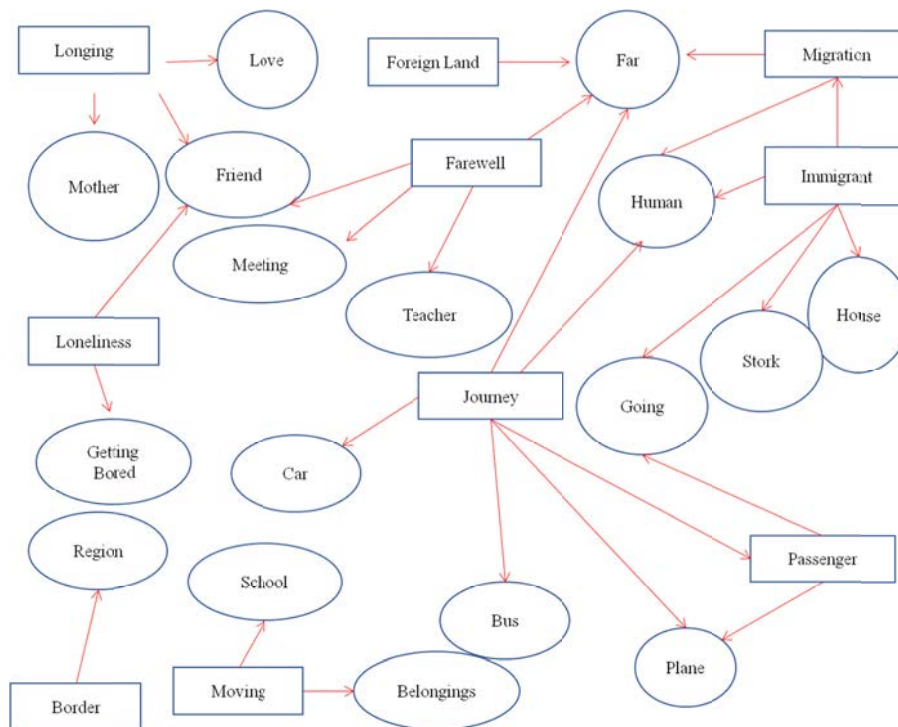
Longing

Love

Foreign Land

Far

Migration

Mother

Friend

Farewell

Human

Immigrant

Meeting

Teacher

House

Loneliness

Stork

Journey

Going

Getting Bored

Car

Region

School

Passenger

Bus

Plane

Moving

Belongings

Border